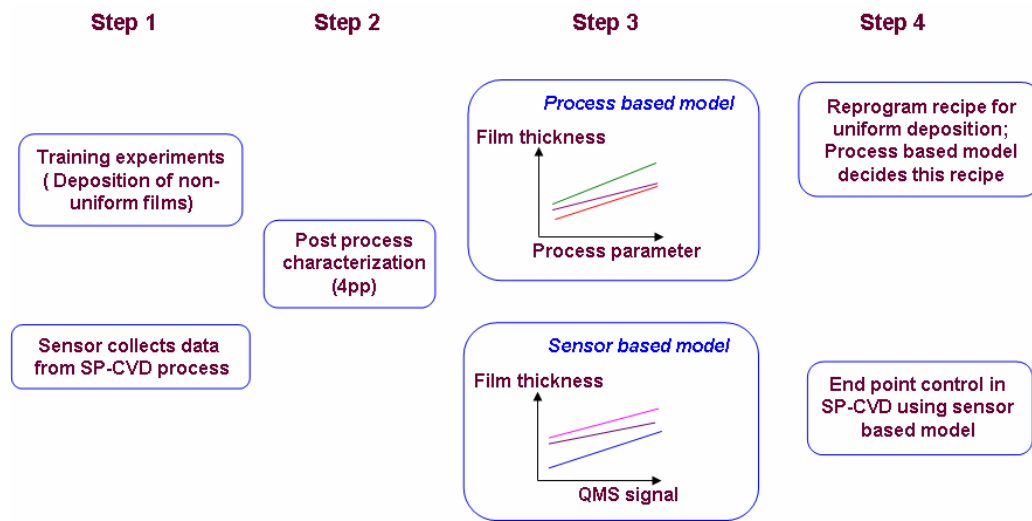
Step 1

Step 2

Step 3

Step 4

Training experiments ( Deposition of non-uniform films)

Sensor collects data from SP-CVD process

Post process characterization (4pp)

Process based model

Film thickness

Process parameter

Sensor based model

Film thickness

QMS signal

Reprogram recipe for uniform deposition; Process based model decides this recipe

End point control in SP-CVD using sensor based model